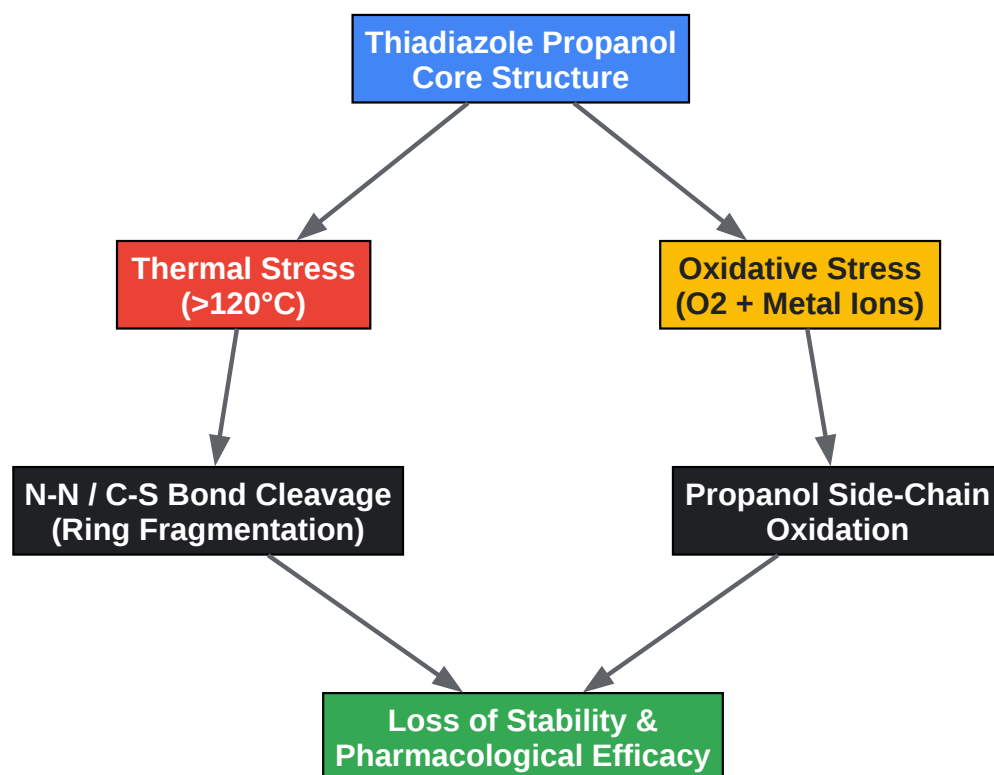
Thiadiazole Propanol Core Structure

Thermal Stress (>120°C)

Oxidative Stress (O2 + Metal Ions)

N-N / C-S Bond Cleavage (Ring Fragmentation)

Propanol Side-Chain Oxidation

Loss of Stability & Pharmacological Efficacy